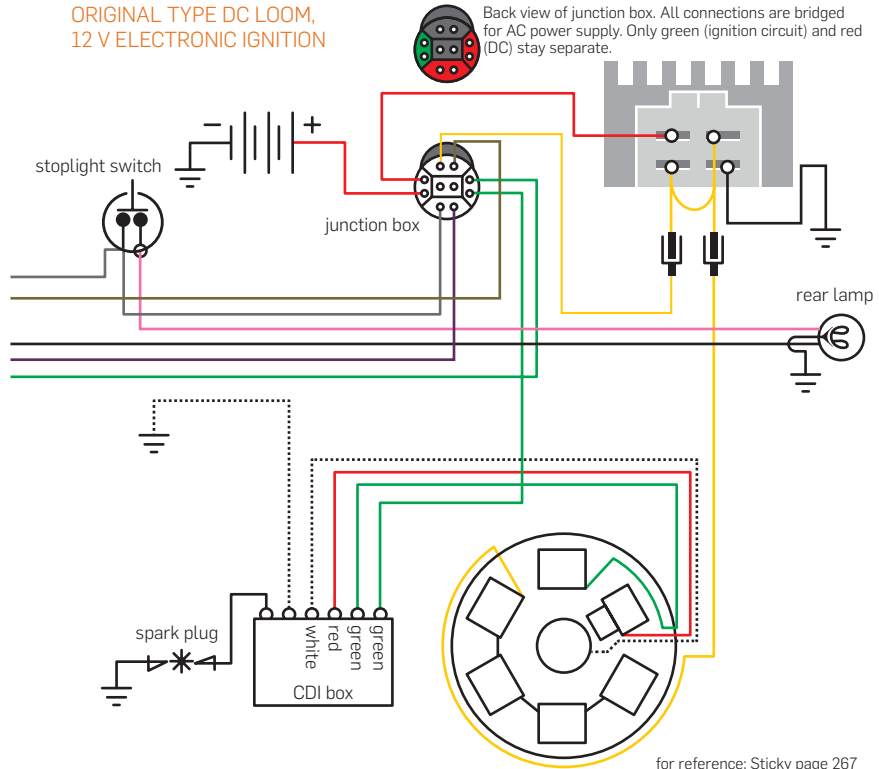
ORIGINAL TYPE DC LOOM,
12 V ELECTRONIC IGNITION

Back view of junction box. All connections are bridged for AC power supply. Only green (ignition circuit) and red (DC) stay separate.

stoplight switch

junction box

rear lamp

spark plug

white
red
green
green

CDI box

for reference: Sticky page 267